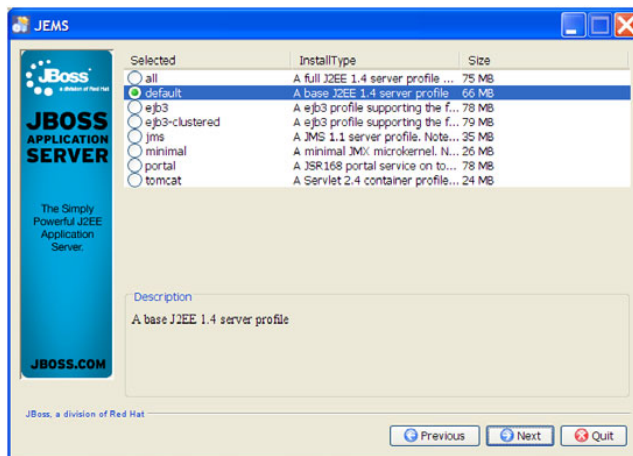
JEMS

JBoss
a division of Red Hat

JBOSS APPLICATION SERVER

The Simply Powerful J2EE Application Server.

JBOSS.COM

| Selected | InstallType | Size |
|---|---|---|
| all | A full J2EE 1.4 server profile ... | 75 MB |
| default | A base J2EE 1.4 server profile | 66 MB |
| ejb3 | A ejb3 profile supporting the f... | 78 MB |
| ejb3-clustered | A ejb3 profile supporting the f... | 79 MB |
| jms | A JMS 1.1 server profile. Note:... | 35 MB |
| minimal | A minimal JMX microkernel. N... | 26 MB |
| portal | A JSR168 portal service on to... | 78 MB |
| tomcat | A Servlet 2.4 container profile... | 24 MB |

Description
A base J2EE 1.4 server profile

JBoss, a division of Red Hat

Previous Next Quit